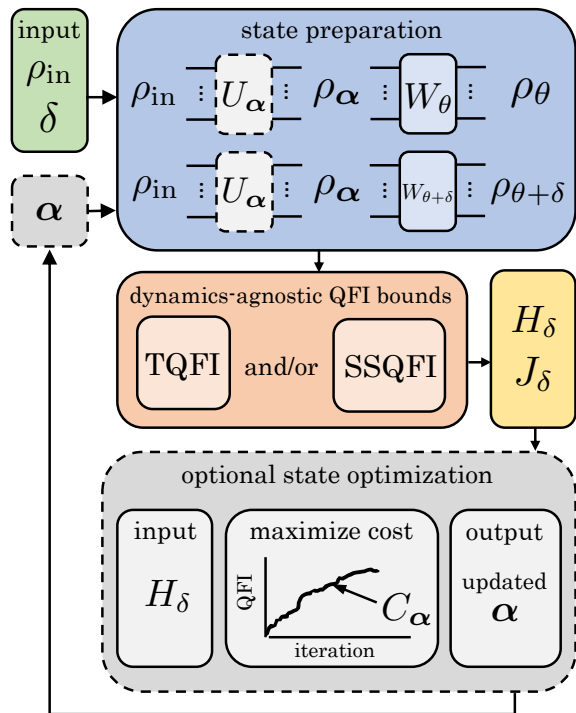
input
$\rho_{\text{in}}$
$\delta$

$\boldsymbol{\alpha}$

state preparation

$\rho_{\text{in}}$ $U_{\boldsymbol{\alpha}}$ $\rho_{\boldsymbol{\alpha}}$ $W_\theta$ $\rho_\theta$

$\rho_{\text{in}}$ $U_{\boldsymbol{\alpha}}$ $\rho_{\boldsymbol{\alpha}}$ $W_{\theta+\delta}$ $\rho_{\theta+\delta}$

dynamics-agnostic QFI bounds

TQFI and/or SSQFI

$H_\delta$
$J_\delta$

optional state optimization

input
$H_\delta$

maximize cost
QFI
$C_{\boldsymbol{\alpha}}$
iteration

output
updated
$\boldsymbol{\alpha}$